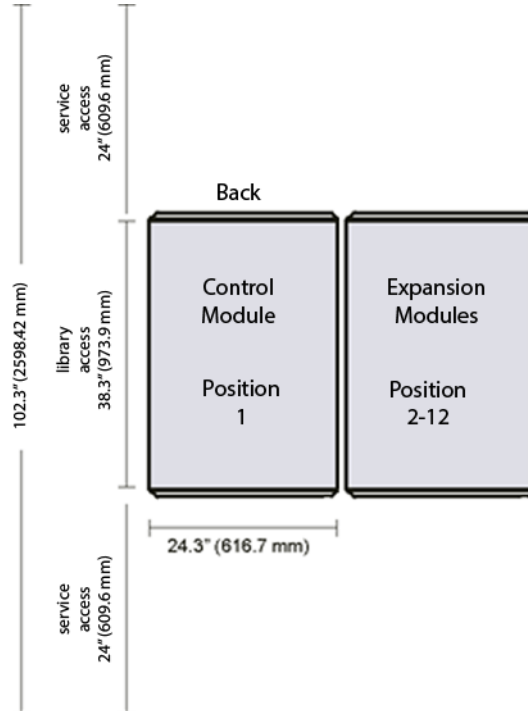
102.3" (2598.42 mm)

service access 24" (609.6 mm)

library access 38.3" (973.9 mm)

service access 24" (609.6 mm)

Back

Control Module

Position 1

Expansion Modules

Position 2-12

24.3" (616.7 mm)